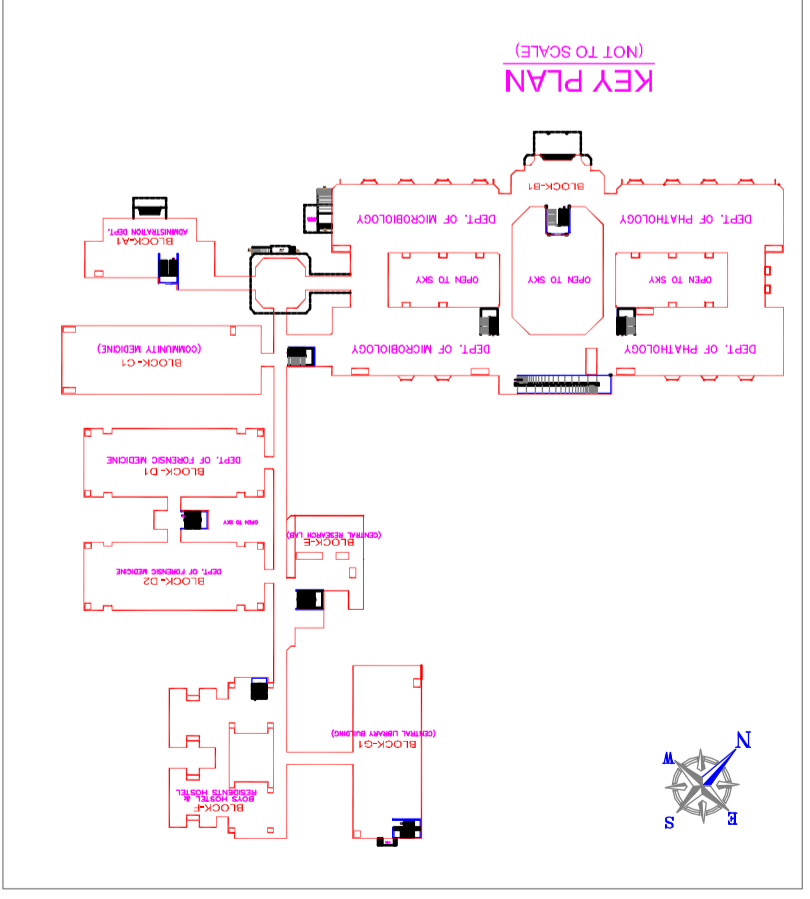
KEY PLAN
(NOT TO SCALE)

BLOCK-B1

DEPT. OF MICROBIOLOGY

DEPT. OF PHATHOLOGY

OPEN TO SKY

OPEN TO SKY

OPEN TO SKY

DEPT. OF MICROBIOLOGY

DEPT. OF PHATHOLOGY

BLOCK-A1
ADMINISTRATION DEPT.

BLOCK-C1
(COMMUNITY MEDICINE)

BLOCK-D1
DEPT. OF FORENSIC MEDICINE

OPEN TO SKY

BLOCK-E
(CENTRAL RESEARCH LAB)

BLOCK-D2
DEPT. OF FORENSIC MEDICINE

BLOCK-G1
(CENTRAL LIBRARY BUILDING)

BLOCK-F
BOYS HOSTEL &
RESIDENTS HOSTEL

N
W
E
S